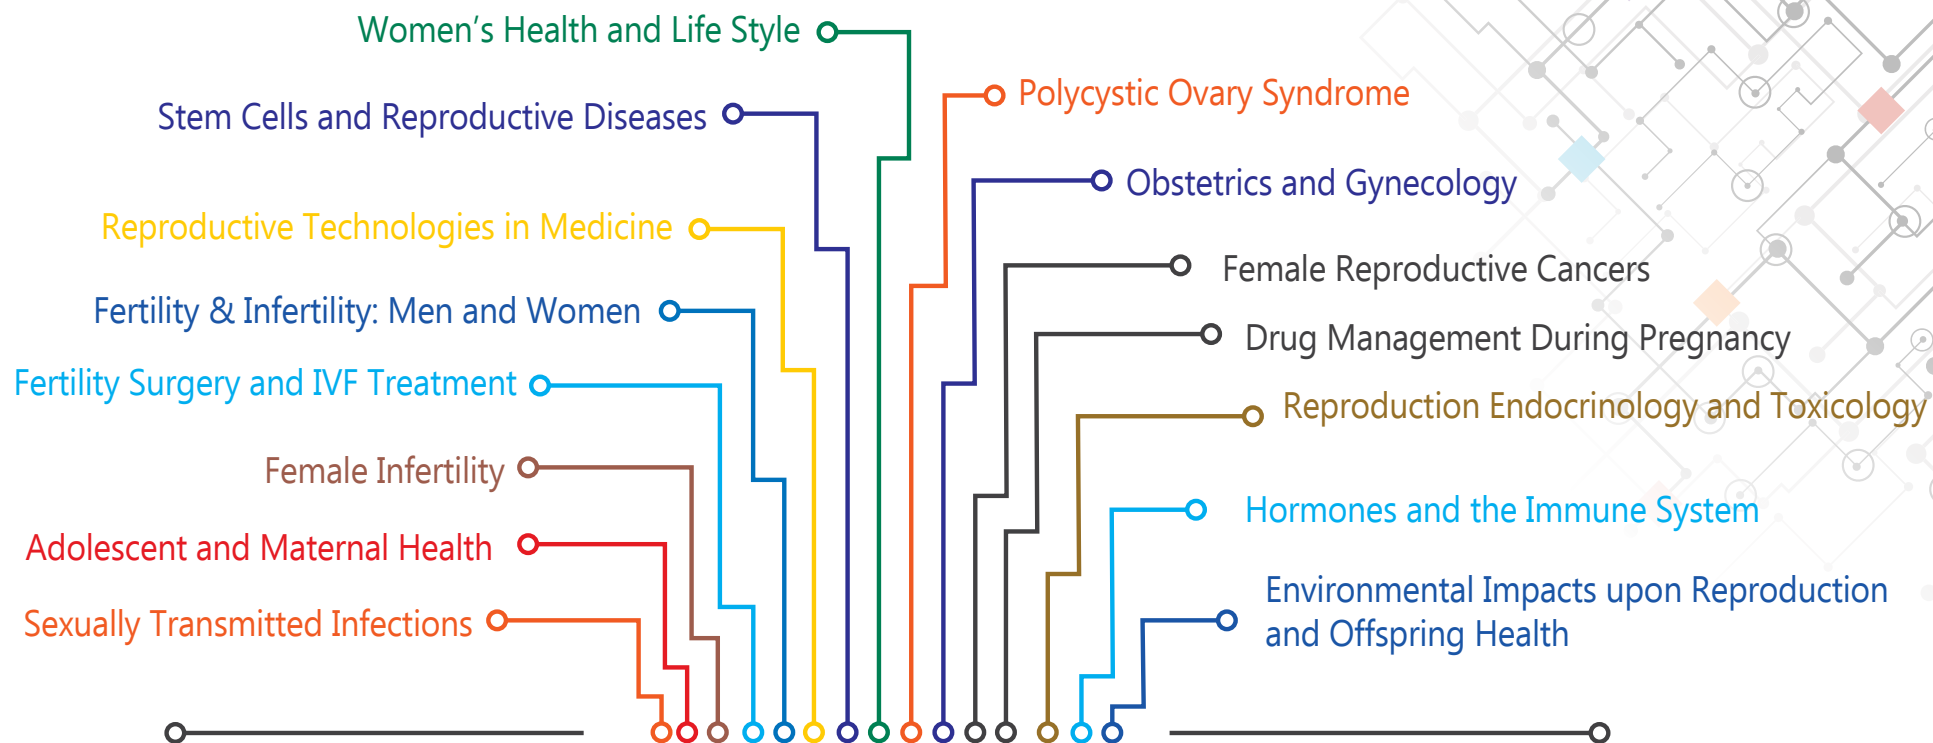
Women's Health and Life Style

Stem Cells and Reproductive Diseases

Reproductive Technologies in Medicine

Fertility & Infertility: Men and Women

Fertility Surgery and IVF Treatment

Female Infertility

Adolescent and Maternal Health

Sexually Transmitted Infections

Polycystic Ovary Syndrome

Obstetrics and Gynecology

Female Reproductive Cancers

Drug Management During Pregnancy

Reproduction Endocrinology and Toxicology

Hormones and the Immune System

Environmental Impacts upon Reproduction and Offspring Health